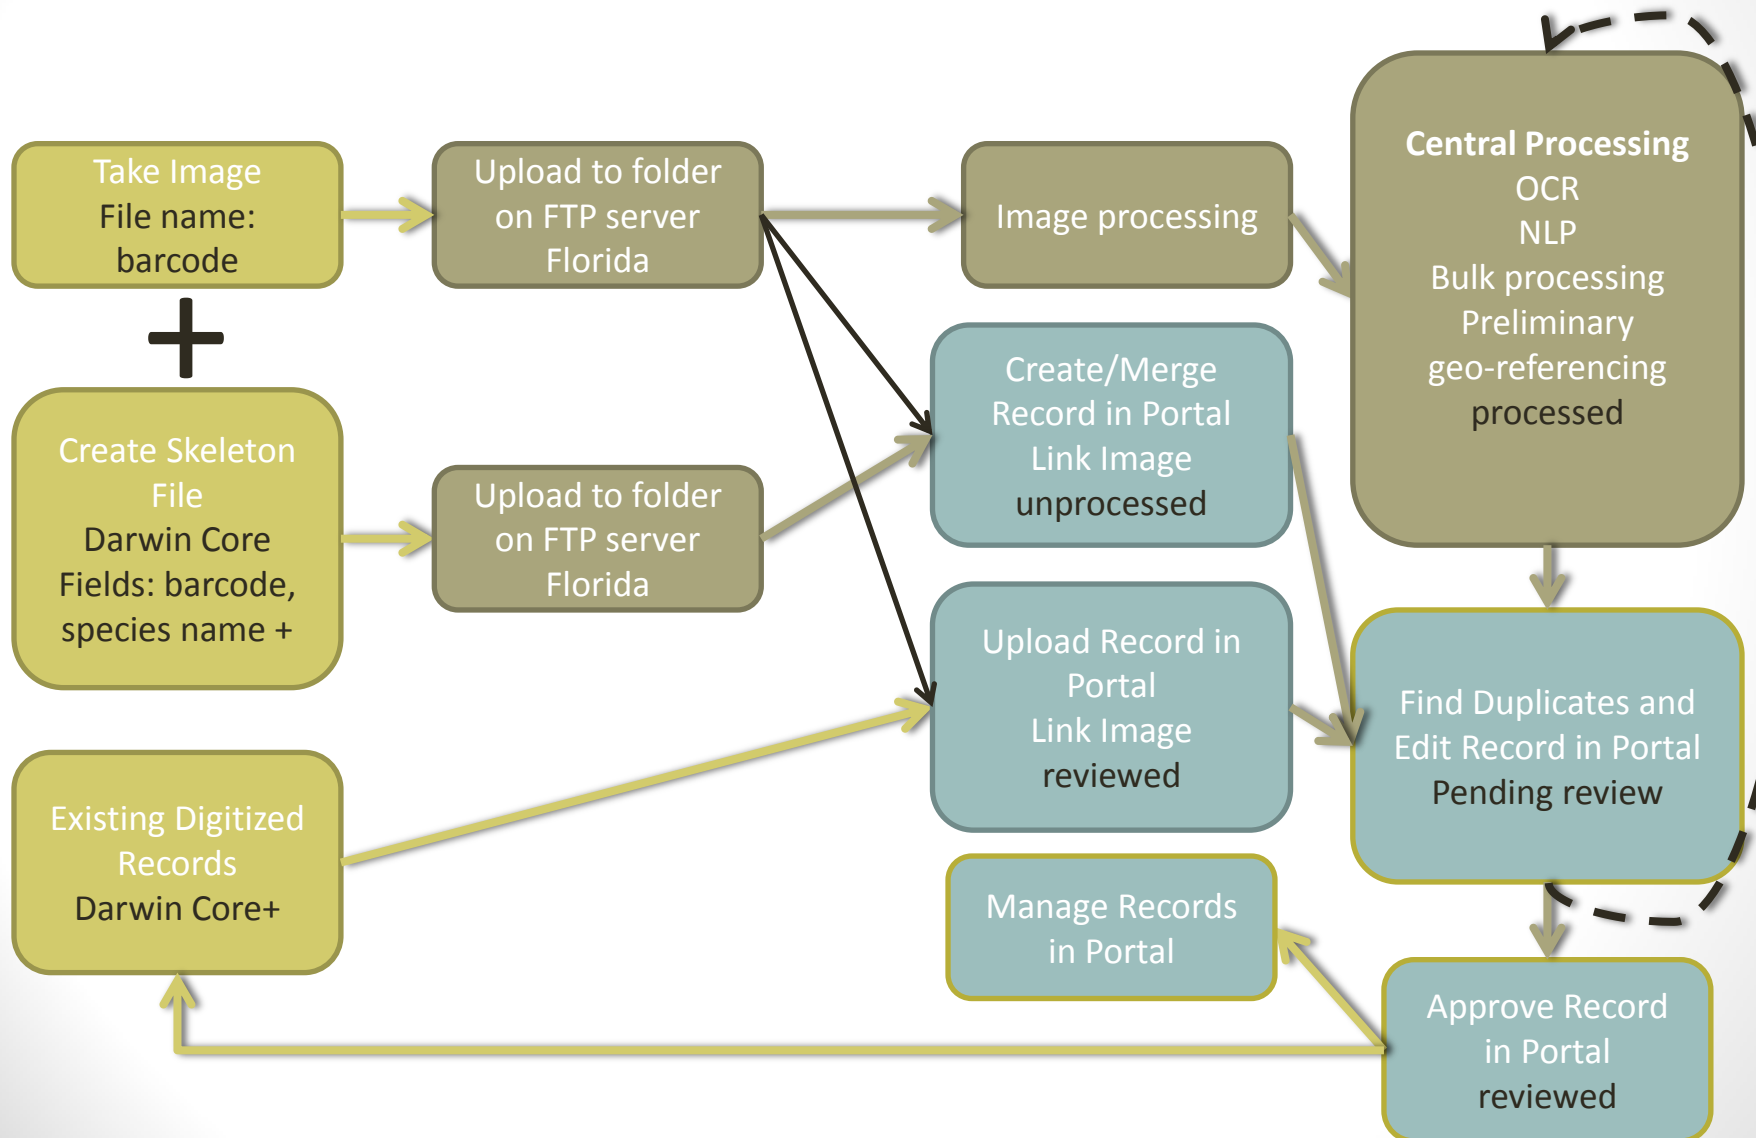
Take Image
File name:
barcode

+

Create Skeleton File
Darwin Core
Fields: barcode, species name +

Existing Digitized Records
Darwin Core+

Upload to folder on FTP server Florida

Upload to folder on FTP server Florida

Image processing

Create/Merge Record in Portal
Link Image
unprocessed

Upload Record in Portal
Link Image
reviewed

Manage Records in Portal

Central Processing
OCR
NLP
Bulk processing
Preliminary geo-referencing
processed

Find Duplicates and Edit Record in Portal
Pending review

Approve Record in Portal
reviewed